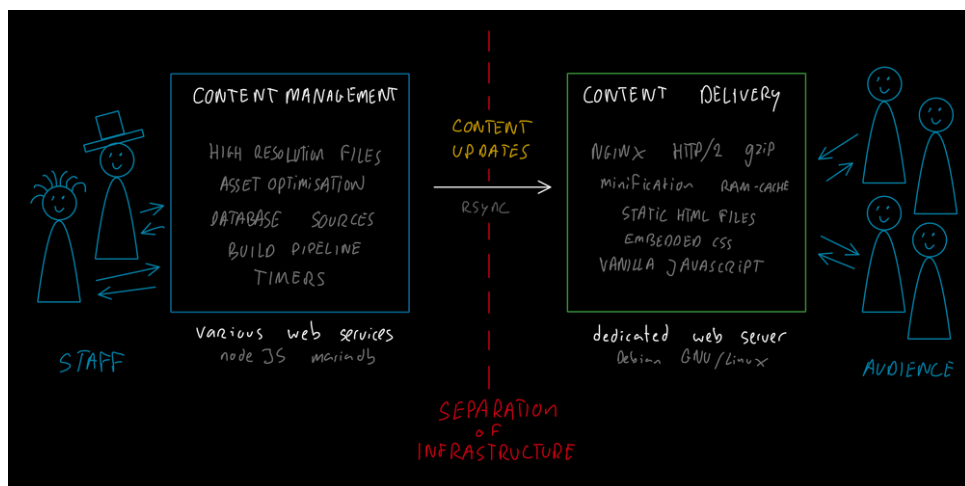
CONTENT MANAGEMENT

HIGH RESOLUTION FILES
ASSET OPTIMISATION
DATABASE SOURCES
BUILD PIPELINE
TIMERS

Various web services
node JS mariadb

STAFF

CONTENT UPDATES

RSYNC

SEPARATION of INFRASTRUCTURE

CONTENT DELIVERY

NGINX HTTP/2 gzip
minification RAM-CACHE
STATIC HTML FILES
EMBEDDED CSS
VANILLA JAVASCRIPT

dedicated web server
Debian GNU/Linux

AUDIENCE